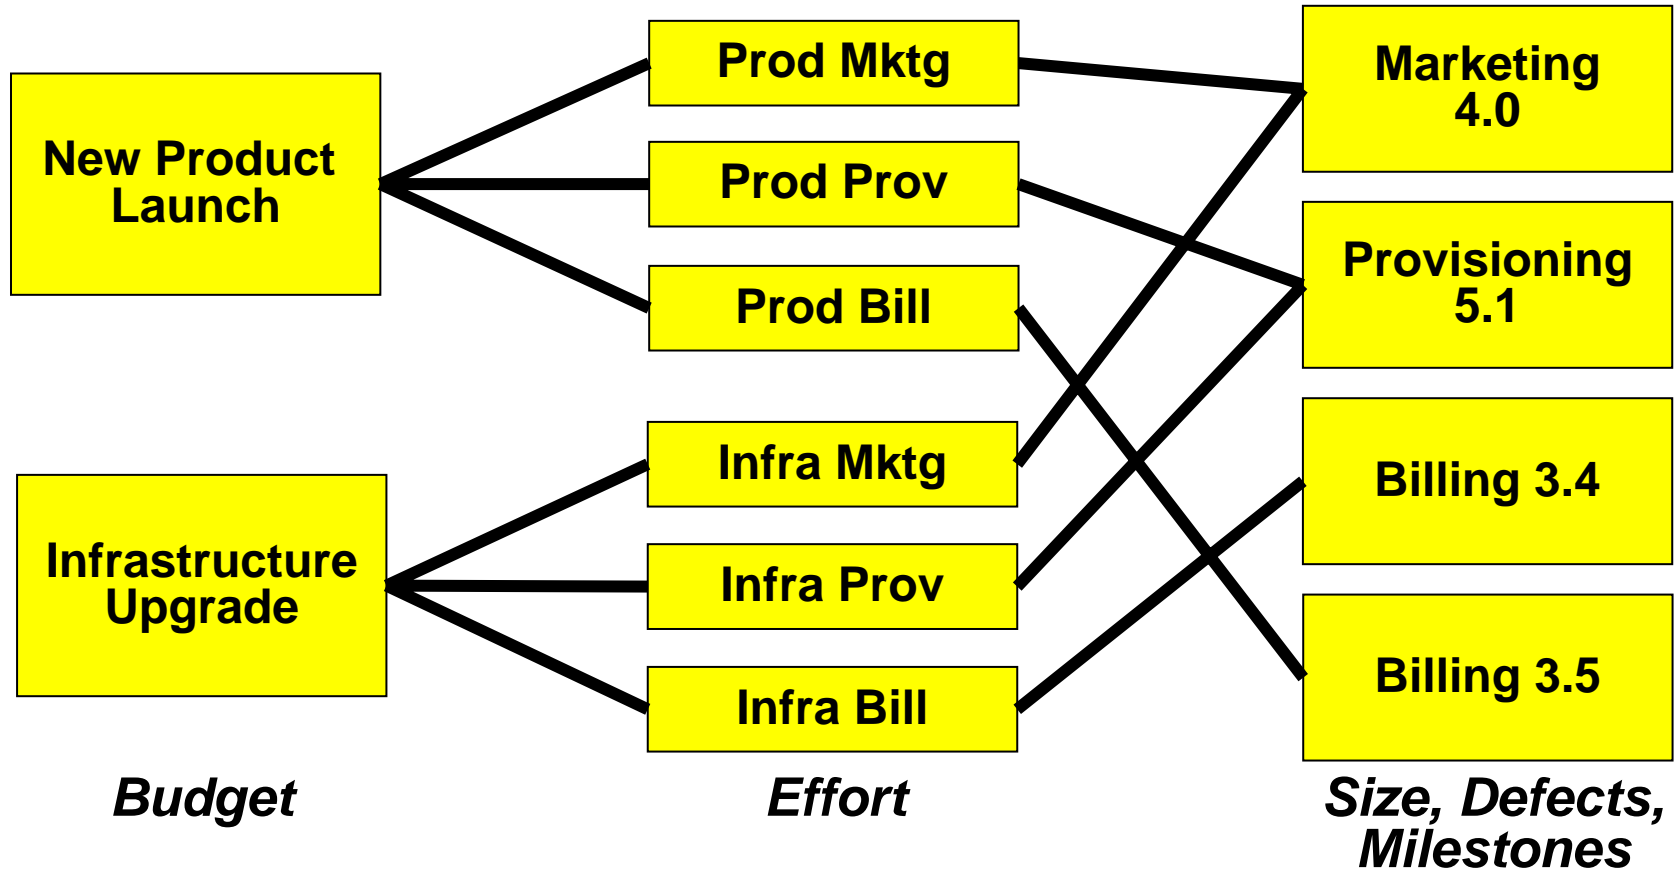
New Product Launch

Infrastructure Upgrade

Prod Mktg

Prod Prov

Prod Bill

Infra Mktg

Infra Prov

Infra Bill

Marketing 4.0

Provisioning 5.1

Billing 3.4

Billing 3.5

Budget

Effort

Size, Defects, Milestones